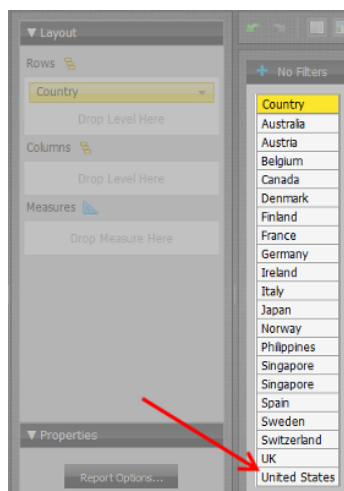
▼ Layout

Rows

Country

Drop Level Here

Columns

Drop Level Here

Measures

Drop Measure Here

▼ Properties

Report Options...

+ No Filters

| Country |
|---|
| Australia |
| Austria |
| Belgium |
| Canada |
| Denmark |
| Finland |
| France |
| Germany |
| Ireland |
| Italy |
| Japan |
| Norway |
| Philippines |
| Singapore |
| Singapore |
| Spain |
| Sweden |
| Switzerland |
| UK |
| United States |